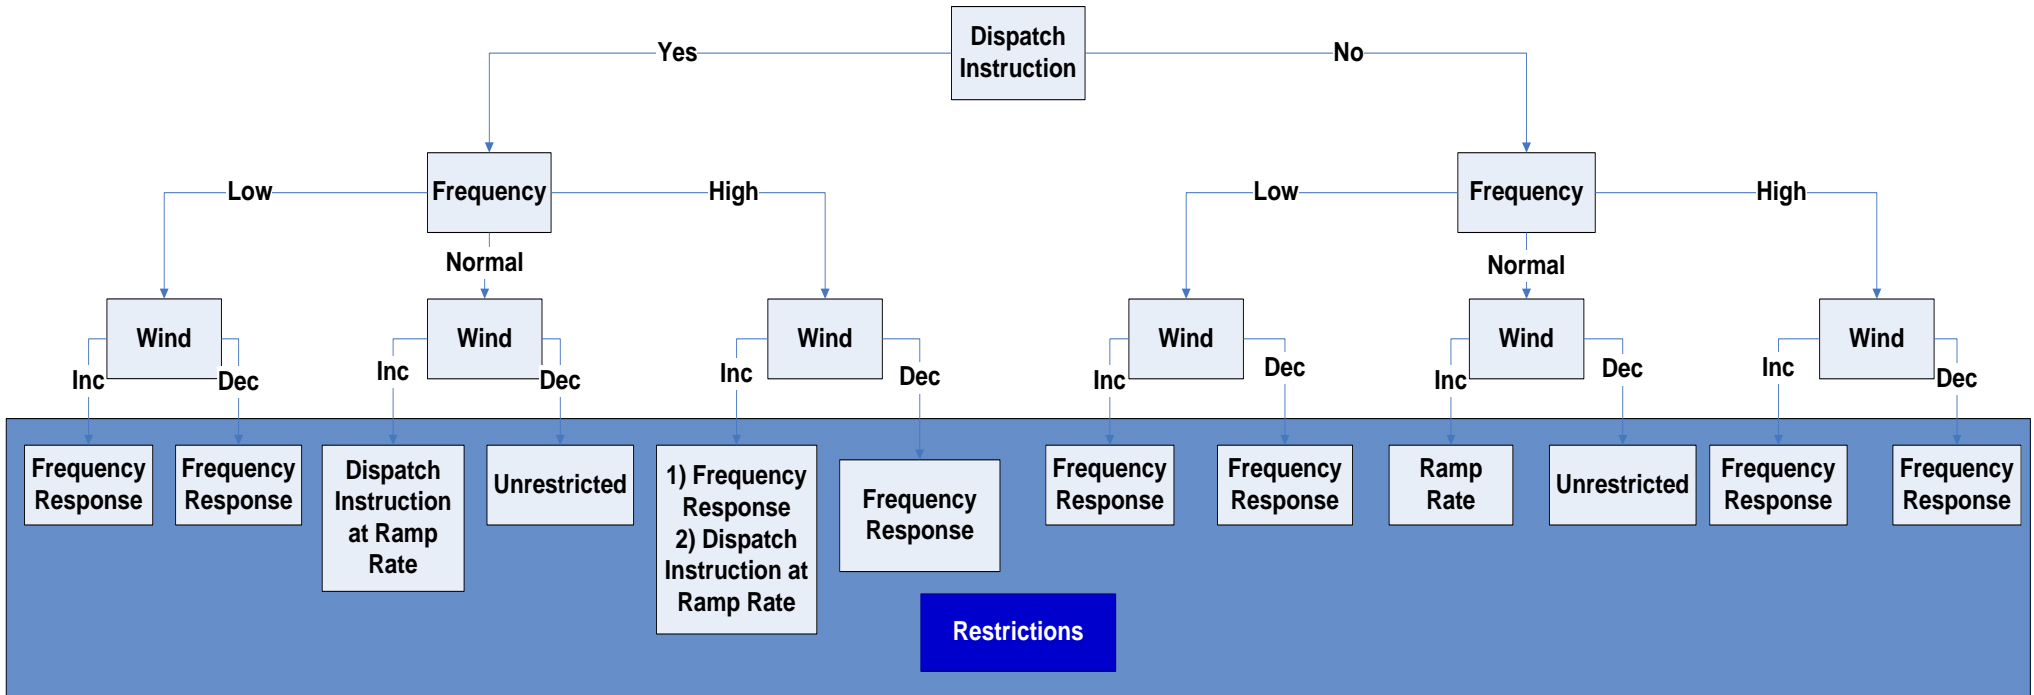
Dispatch Instruction

Yes

No

Frequency

Low

Normal

High

Frequency

Low

Normal

High

Wind

Inc

Dec

Wind

Inc

Dec

Wind

Inc

Dec

Wind

Inc

Dec

Wind

Inc

Dec

Wind

Inc

Dec

Frequency Response

Frequency Response

Dispatch Instruction at Ramp Rate

Unrestricted

1) Frequency Response 2) Dispatch Instruction at Ramp Rate

Frequency Response

Frequency Response

Frequency Response

Ramp Rate

Unrestricted

Frequency Response

Frequency Response

Restrictions